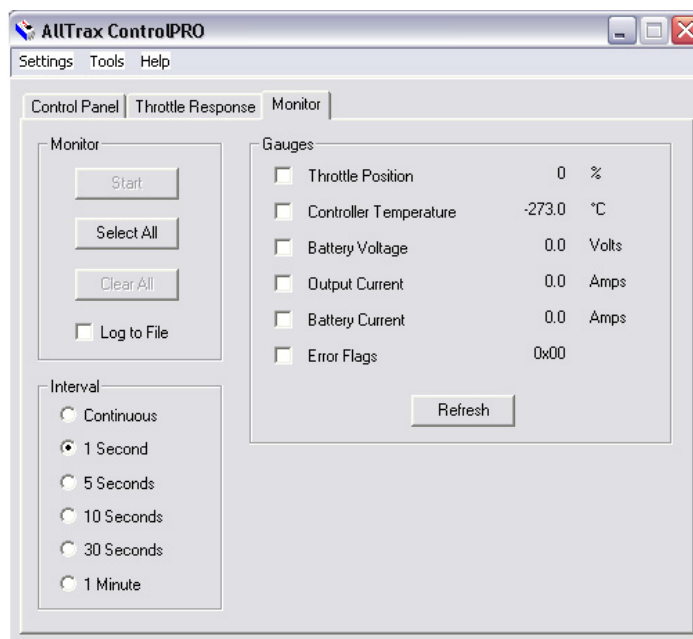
AllTrax ControlPRO

Settings Tools Help

Control Panel | Throttle Response | Monitor

Monitor

Start

Select All

Clear All

Log to File

Interval

Continuous

1 Second

5 Seconds

10 Seconds

30 Seconds

1 Minute

Gauges

| | | | |
|---|---|---|---|
| ☐ | Throttle Position | 0 | % |
| ☐ | Controller Temperature | -273.0 | °C |
| ☐ | Battery Voltage | 0.0 | Volts |
| ☐ | Output Current | 0.0 | Amps |
| ☐ | Battery Current | 0.0 | Amps |
| ☐ | Error Flags | 0x00 | |

Refresh